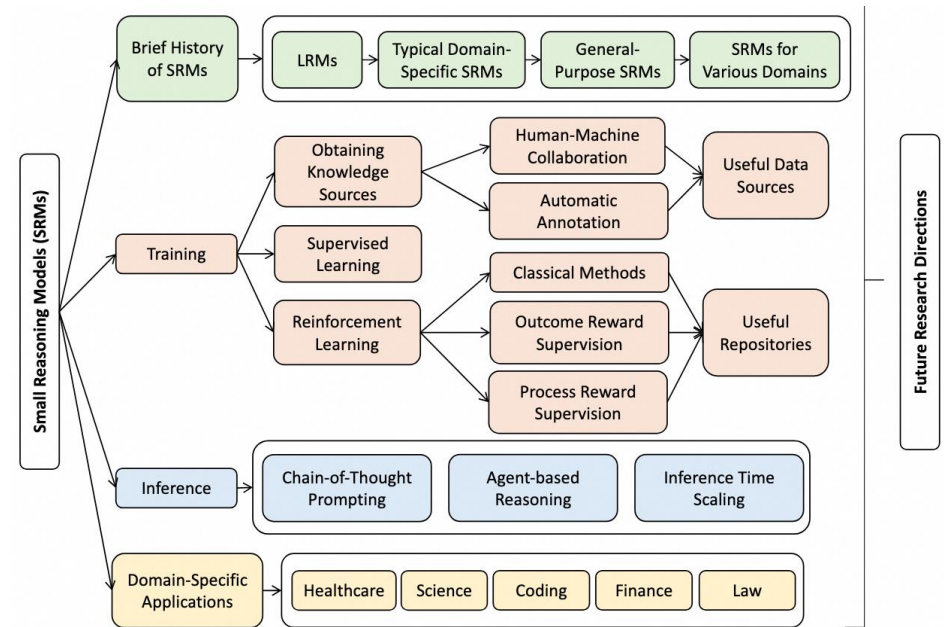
Small Reasoning Models (SRMs)

Brief History of SRMs

LRMs

Typical Domain-Specific SRMs

General-Purpose SRMs

SRMs for Various Domains

Training

Obtaining Knowledge Sources

Human-Machine Collaboration

Automatic Annotation

Useful Data Sources

Supervised Learning

Reinforcement Learning

Classical Methods

Outcome Reward Supervision

Process Reward Supervision

Useful Repositories

Inference

Chain-of-Thought Prompting

Agent-based Reasoning

Inference Time Scaling

Domain-Specific Applications

Healthcare

Science

Coding

Finance

Law

Future Research Directions